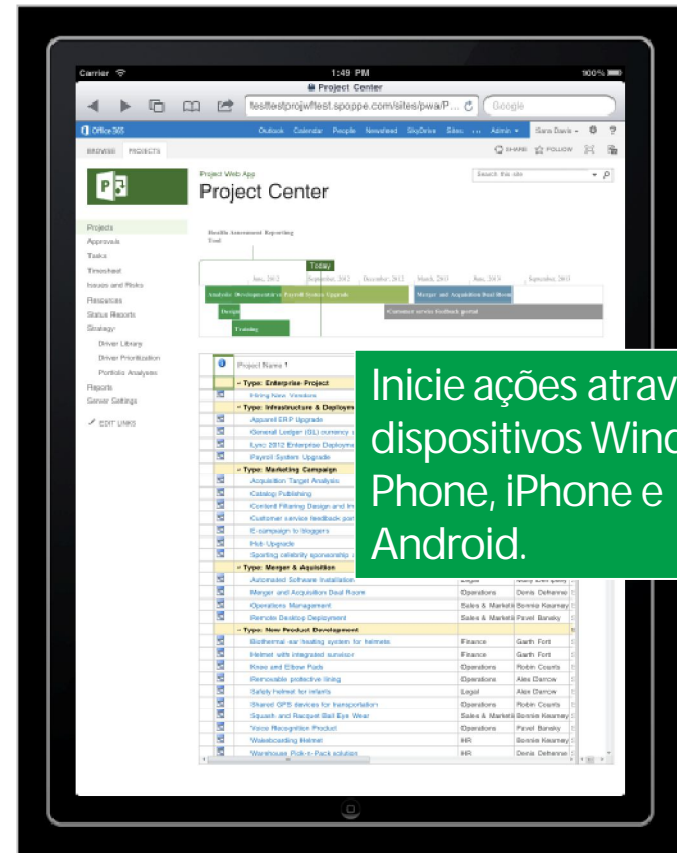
Carrier
1:49 PM
100%
Project Center
testtestprojwftest.spoppe.com/sites/pwa/P...
Google

Office 365
Outlook Calendar People Newsfeed SkyDrive Sites ... Admin
Sara Davis
BROWSE PROJECTS
SHARE FOLLOW

Project Web App
Project Center
Search this site

Projects
Approvals
Tasks
Timesheet
Issues and Risks
Resources
Status Reports
Strategy
Driver Library
Driver Prioritization
Portfolio Analyses
Reports
Server Settings
EDIT LINKS

Health Assessment Reporting Tool
Today
June, 2012 September, 2012 December, 2012 March, 2013 June, 2013 September, 2013
Analysis Development Payroll System Upgrade
Merger and Acquisition Deal Room
Design
Customer service feedback portal
Training

Project Name ↑
Type: Enterprise Project
Hiring New Vendors
Type: Infrastructure & Deployme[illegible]
Appareil ERP Upgrade
General Ledger (GL) currency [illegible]
Lync 2012 Enterprise Deployme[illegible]
Payroll System Upgrade
Type: Marketing Campaign
Acquisition Target Analysis
Catalog Publishing
Content Filtering Design and Im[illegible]
Customer service feedback port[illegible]
E-campaign to bloggers
Hub Upgrade
Sporting celebrity sponsorship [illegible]
Type: Merger & Aquisition
Automated Software Installation | Legal | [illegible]
Merger and Acquisition Deal Room | Operations | Denis Dehenne
Operations Management | Sales & Marketi | Bonnie Kearney
Remote Desktop Deployment | Sales & Marketi | Pavel Bansky
Type: New Product Development
Geothermal ear heating system for helmets | Finance | Garth Fort
Helmet with integrated sunvisor | Finance | Garth Fort
Knee and Elbow Pads | Operations | Robin Counts
Removable protective lining | Operations | Alex Darrow
Safety helmet for infants | Legal | Alex Darrow
Shared GPS devices for transportation | Operations | Robin Counts
Squash and Racquet Ball Eye Wear | Sales & Marketi | Bonnie Kearney
Voice Recognition Product | Operations | Pavel Bansky
Wakeboarding Helmet | HR | Bonnie Kearney
Warehouse Pick-n-Pack solution | HR | Denis Dehenne

Inicie ações atrav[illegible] dispositivos Wind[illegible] Phone, iPhone e Android.